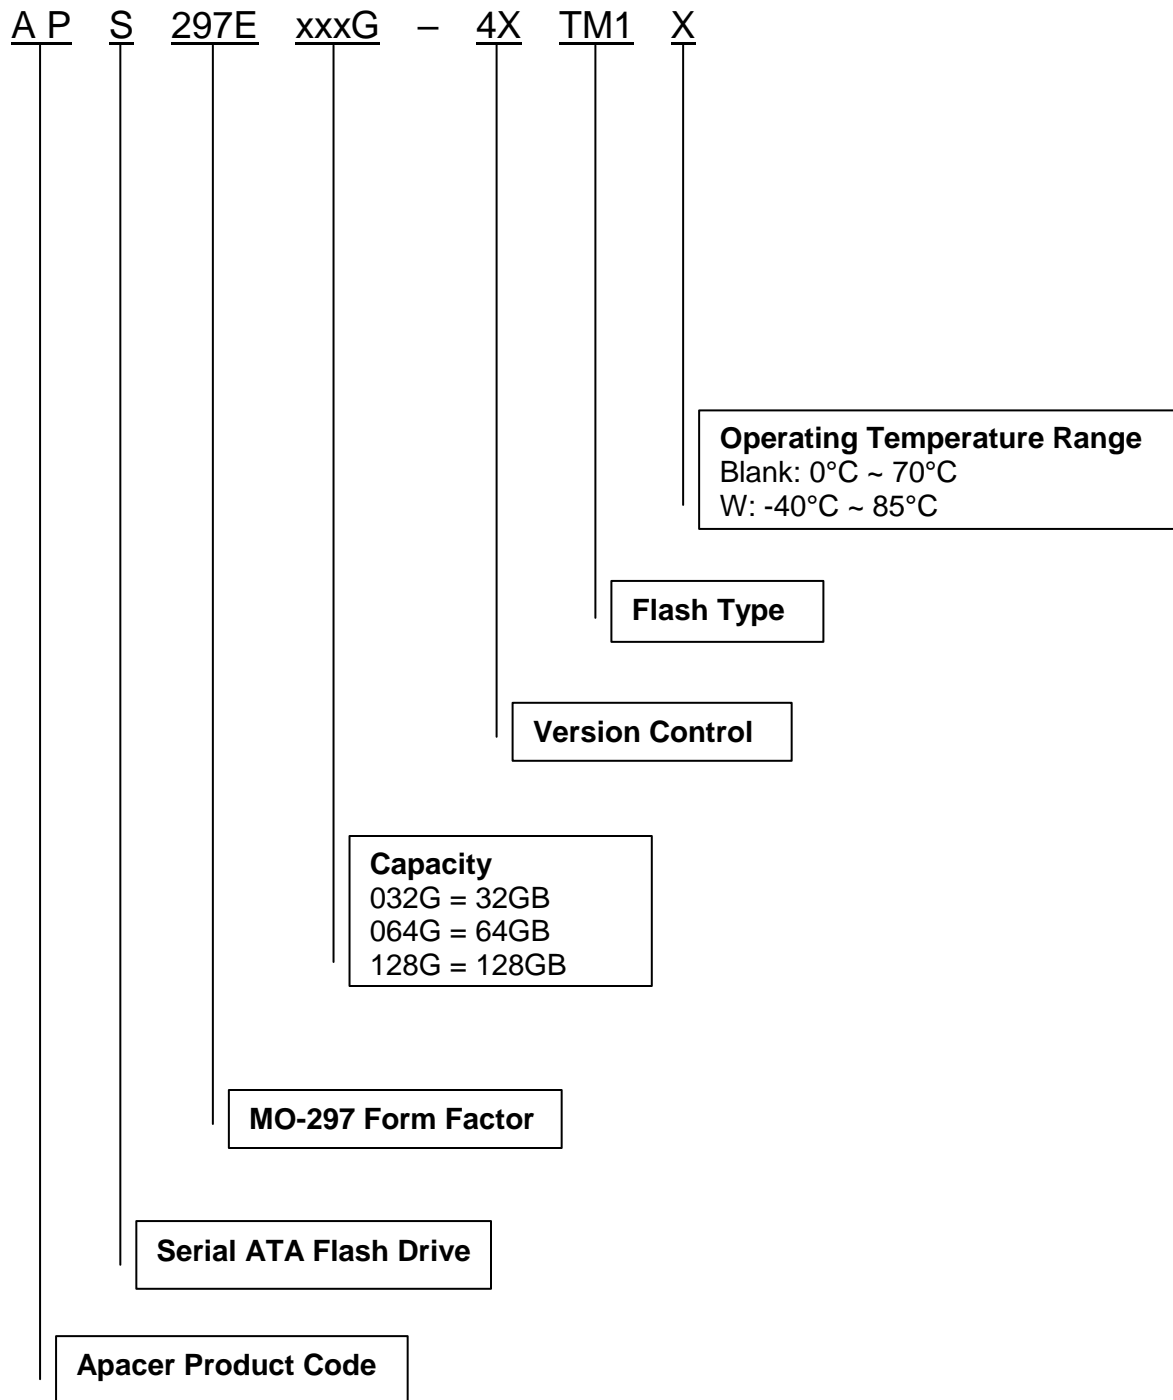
A P S 297E xxxG – 4X TM1 X

**Operating Temperature Range**
Blank: 0°C ~ 70°C
W: -40°C ~ 85°C

**Flash Type**

**Version Control**

**Capacity**
032G = 32GB
064G = 64GB
128G = 128GB

**MO-297 Form Factor**

**Serial ATA Flash Drive**

**Apacer Product Code**